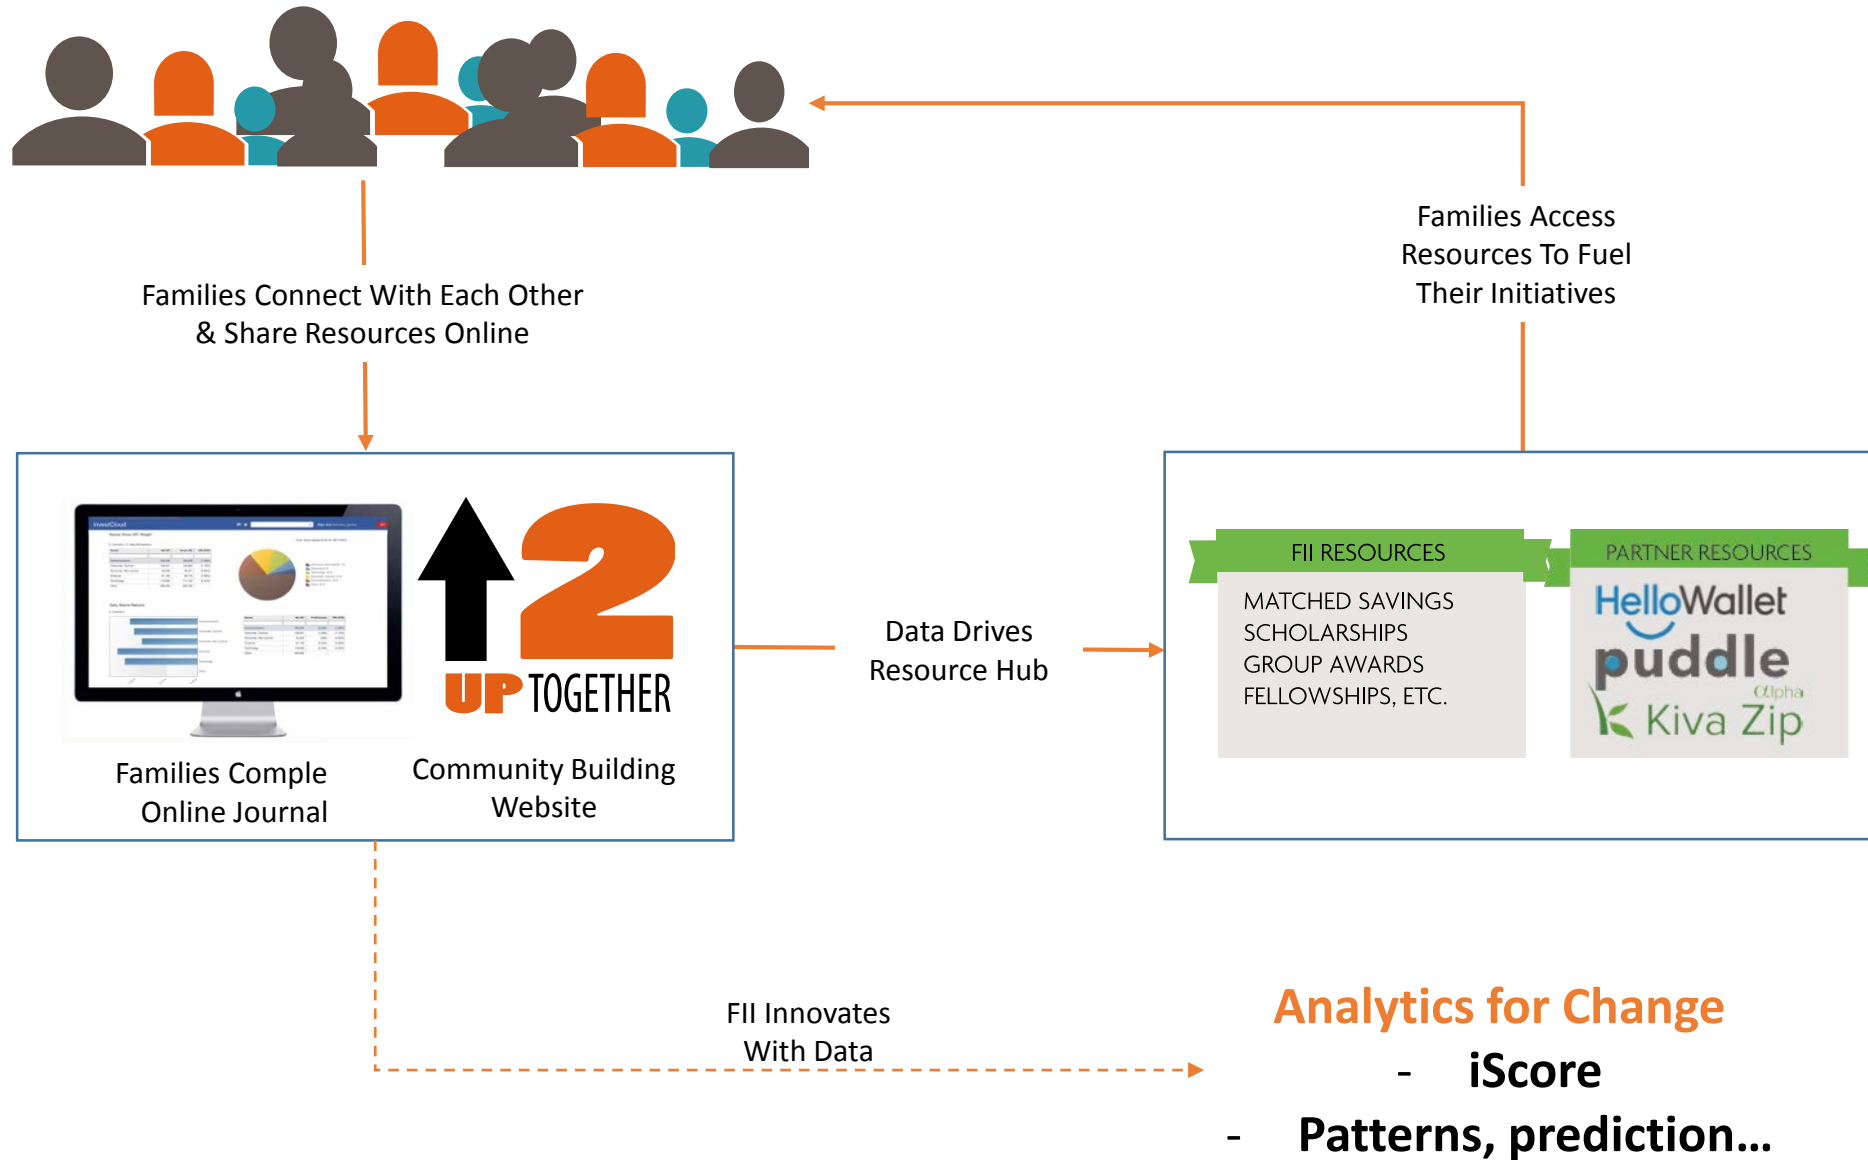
Families Access Resources To Fuel Their Initiatives

Families Connect With Each Other & Share Resources Online

UP TOGETHER 2

Families Comple Online Journal

Community Building Website

Data Drives Resource Hub

FII RESOURCES

MATCHED SAVINGS
SCHOLARSHIPS
GROUP AWARDS
FELLOWSHIPS, ETC.

PARTNER RESOURCES

HelloWallet

puddle alpha

Kiva Zip

FII Innovates With Data

Analytics for Change

- iScore

- Patterns, prediction…